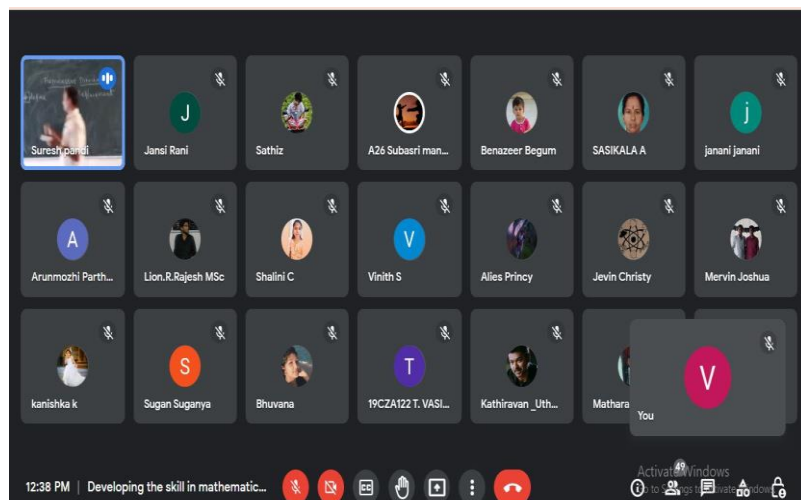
Suresh pandi

J
Jansi Rani

Sathiz

A26 Subasri man...

Benazeer Begum

SASIKALA A

j
janani janani

A
Arunmozhi Parth...

Lion.R.Rajesh MSc

Shalini C

V
Vinith S

Alies Princy

Jevin Christy

Mervin Joshua

kanishka k

S
Sugan Suganya

Bhuvana

T
19CZA122 T. VASI...

Kathiravan _Uth...

Mathara

V
You

12:38 PM | Developing the skill in mathematic...

CC

Activate Windows
Go to Settings to activate Windows.

49